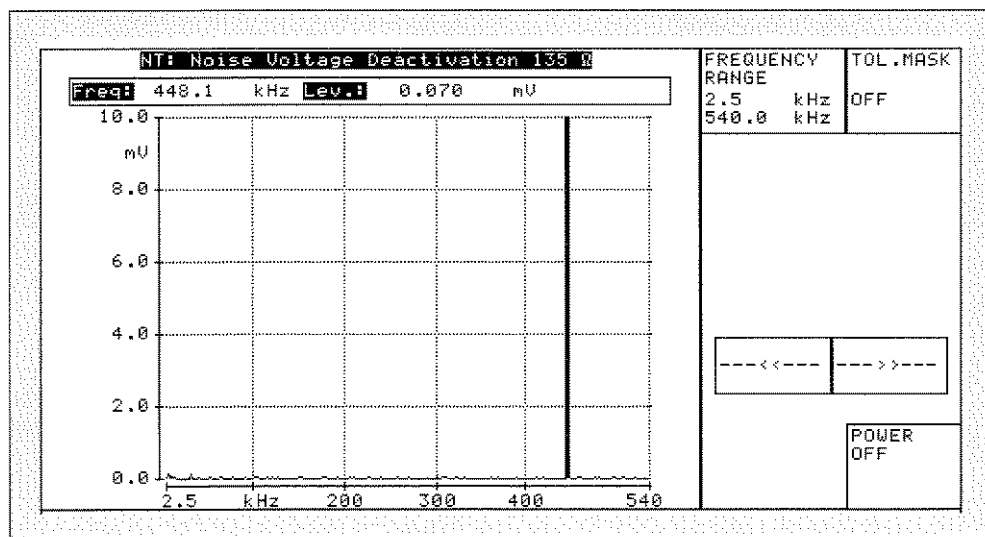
NT: Noise Voltage Deactivation 135 Ω

Freq: 448.1 kHz Lev.: 0.070 mV

10.0
mV
8.0
6.0
4.0
2.0
0.0

2.5 kHz 200 300 400 540

FREQUENCY RANGE
2.5 kHz
540.0 kHz

TOL.MASK
OFF

---<<---

--->>---

POWER
OFF